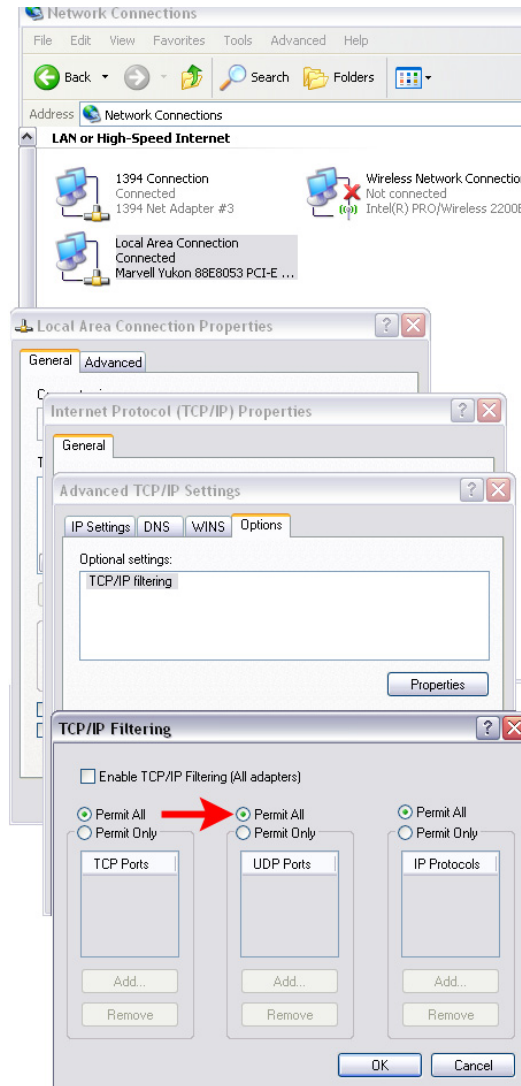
Network Connections
File Edit View Favorites Tools Advanced Help
Back Search Folders
Address Network Connections
LAN or High-Speed Internet
1394 Connection
Connected
1394 Net Adapter #3
Wireless Network Connectio
Not connected
Intel(R) PRO/Wireless 2200E
Local Area Connection
Connected
Marvell Yukon 88E8053 PCI-E ...
Local Area Connection Properties
General Advanced
Internet Protocol (TCP/IP) Properties
General
Advanced TCP/IP Settings
IP Settings DNS WINS Options
Optional settings:
TCP/IP filtering
Properties
TCP/IP Filtering
Enable TCP/IP Filtering (All adapters)
Permit All
Permit Only
TCP Ports
Add...
Remove
Permit All
Permit Only
UDP Ports
Add...
Remove
Permit All
Permit Only
IP Protocols
Add...
Remove
OK Cancel